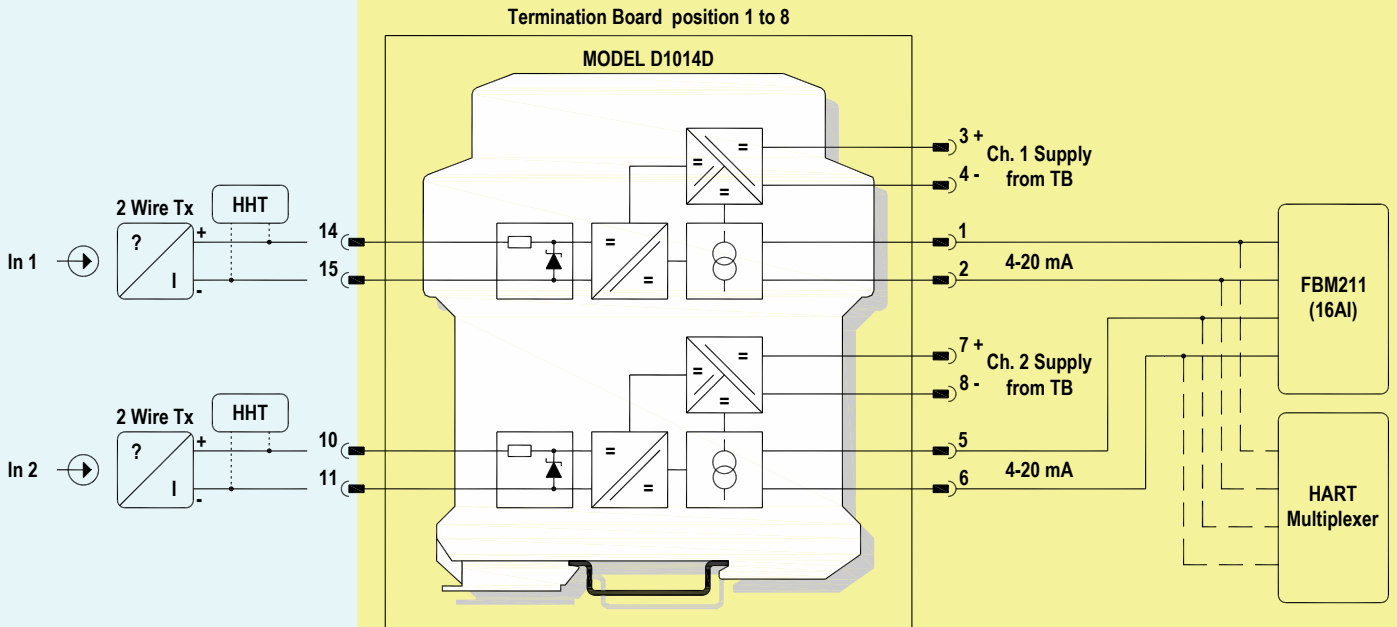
Termination Board position 1 to 8

MODEL D1014D

In 1

2 Wire Tx

HHT

?

I

+

-

14

15

3 +

4 -

Ch. 1 Supply from TB

1

2

4-20 mA

FBM211 (16AI)

In 2

2 Wire Tx

HHT

?

I

+

-

10

11

7 +

8 -

Ch. 2 Supply from TB

5

6

4-20 mA

HART Multiplexer